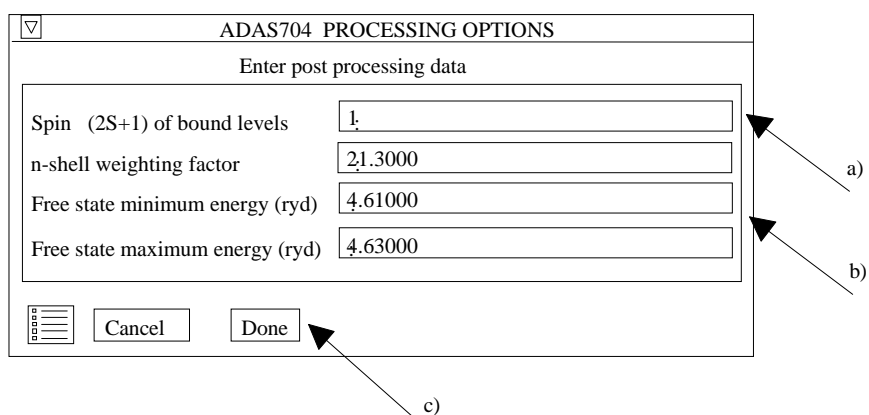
ADAS704 PROCESSING OPTIONS

Enter post processing data

Spin (2S+1) of bound levels | 1

n-shell weighting factor | 21.3000

Free state minimum energy (ryd) | 4.61000

Free state maximum energy (ryd) | 4.63000

Cancel Done

a)

b)

c)